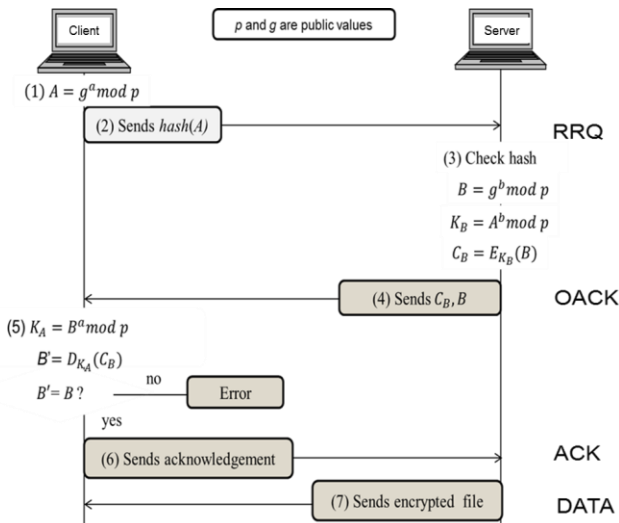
Client

$p$ and $g$ are public values

Server

(1) $A = g^a mod\ p$

(2) Sends $hash(A)$

RRQ

(3) Check hash

$B = g^b mod\ p$

$K_B = A^b mod\ p$

$C_B = E_{K_B}(B)$

(4) Sends $C_B, B$

OACK

(5) $K_A = B^a mod\ p$

$B' = D_{K_A}(C_B)$

$B' = B$ ?

no

Error

yes

(6) Sends acknowledgement

ACK

(7) Sends encrypted file

DATA